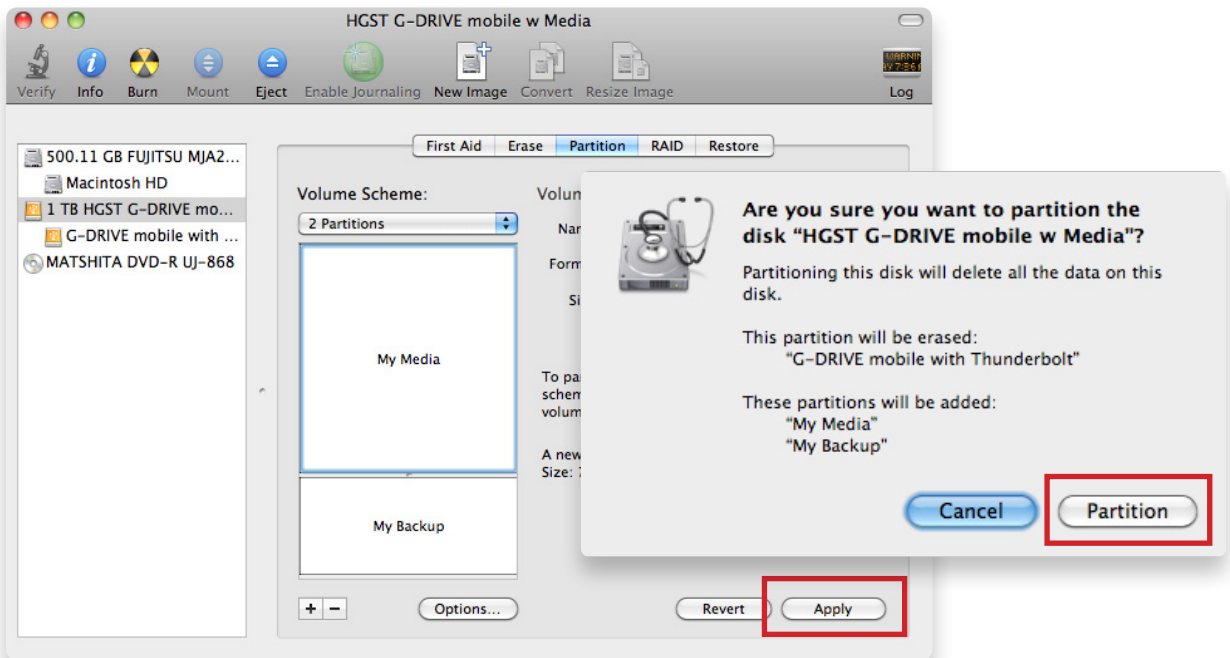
HGST G-DRIVE mobile w Media

Verify Info Burn Mount Eject Enable Journaling New Image Convert Resize Image Log

500.11 GB FUJITSU MJA2...
Macintosh HD
1 TB HGST G-DRIVE mo...
G-DRIVE mobile with ...
MATSHITA DVD-R UJ-868

First Aid | Erase | Partition | RAID | Restore

Volume Scheme:
2 Partitions

Volum
Nar
Form
Si

My Media

My Backup

To par
schem
volum

A new
Size:

+ −

Options...

Revert
Apply

Are you sure you want to partition the disk “HGST G-DRIVE mobile w Media”?

Partitioning this disk will delete all the data on this disk.

This partition will be erased:
“G-DRIVE mobile with Thunderbolt”

These partitions will be added:
“My Media”
“My Backup”

Cancel
Partition